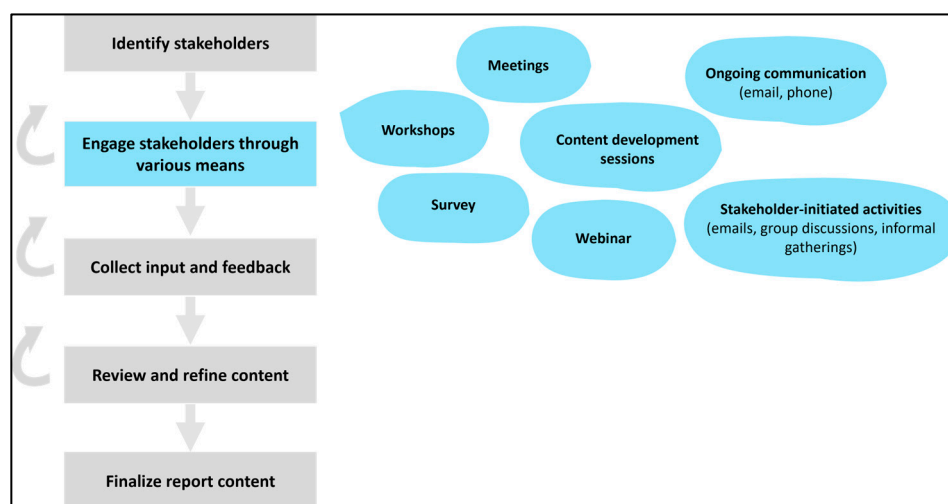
Identify stakeholders

Engage stakeholders through various means

Collect input and feedback

Review and refine content

Finalize report content

Meetings

Ongoing communication
(email, phone)

Workshops

Content development sessions

Survey

Webinar

Stakeholder-initiated activities
(emails, group discussions, informal gatherings)